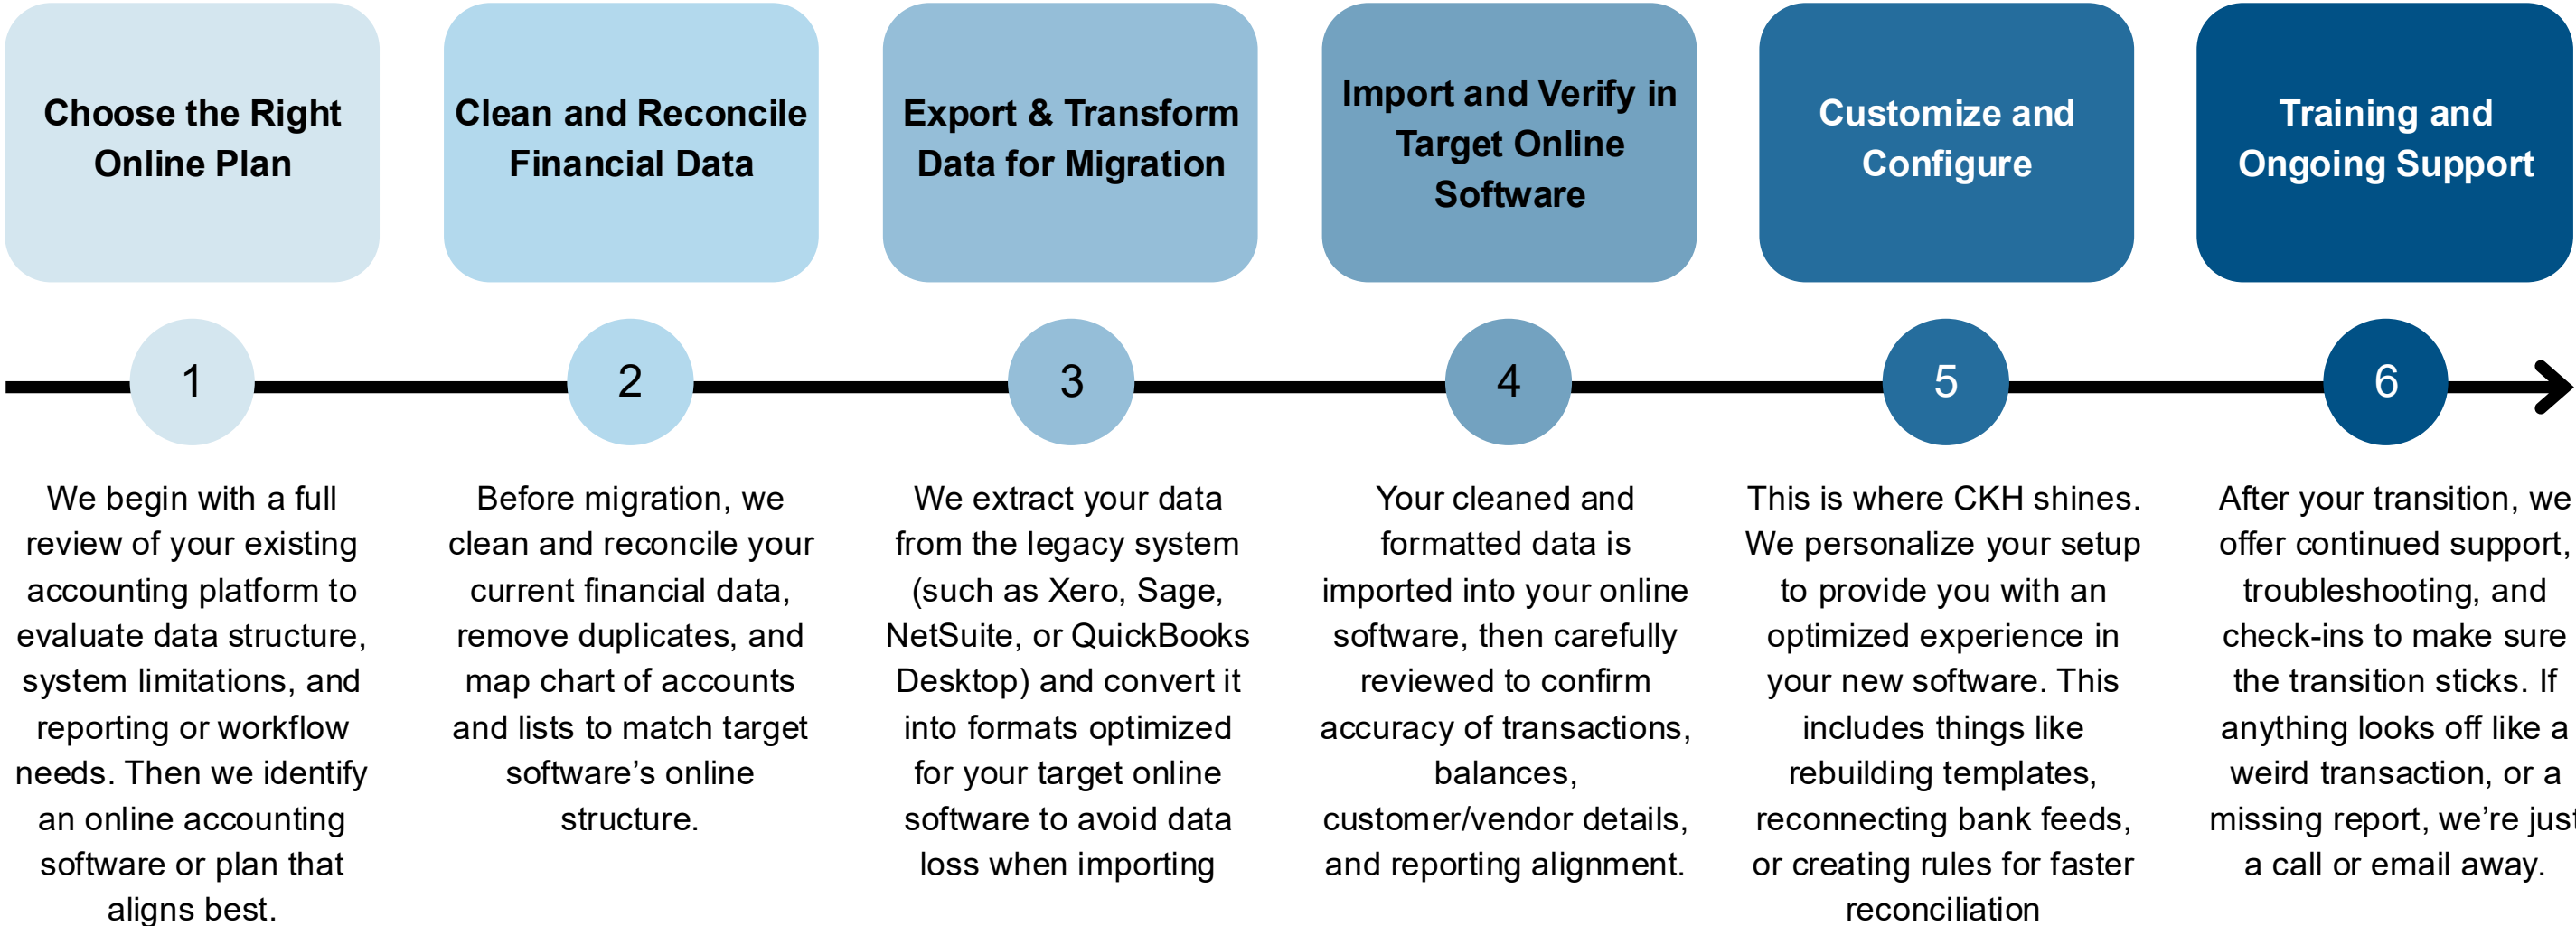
Choose the Right Online Plan

1

We begin with a full review of your existing accounting platform to evaluate data structure, system limitations, and reporting or workflow needs. Then we identify an online accounting software or plan that aligns best.

Clean and Reconcile Financial Data

2

Before migration, we clean and reconcile your current financial data, remove duplicates, and map chart of accounts and lists to match target software's online structure.

Export & Transform Data for Migration

3

We extract your data from the legacy system (such as Xero, Sage, NetSuite, or QuickBooks Desktop) and convert it into formats optimized for your target online software to avoid data loss when importing

Import and Verify in Target Online Software

4

Your cleaned and formatted data is imported into your online software, then carefully reviewed to confirm accuracy of transactions, balances, customer/vendor details, and reporting alignment.

Customize and Configure

5

This is where CKH shines. We personalize your setup to provide you with an optimized experience in your new software. This includes things like rebuilding templates, reconnecting bank feeds, or creating rules for faster reconciliation

Training and Ongoing Support

6

After your transition, we offer continued support, troubleshooting, and check-ins to make sure the transition sticks. If anything looks off like a weird transaction, or a missing report, we're just a call or email away.